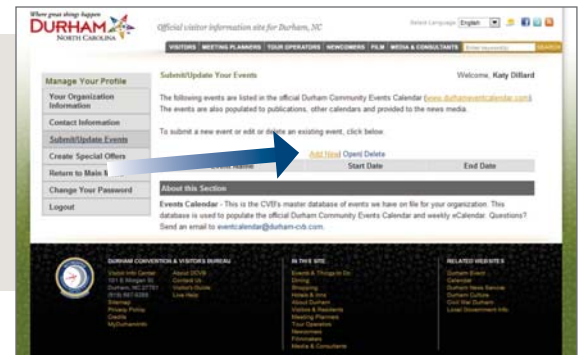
Where great things happen
DURHAM
NORTH CAROLINA

Official visitor information site for Durham, NC

Select Language English

VISITORS | MEETING PLANNERS | TOUR OPERATORS | NEWCOMERS | FILM | MEDIA & CONSULTANTS | Enter keywords | SEARCH

Manage Your Profile
Your Organization Information
Contact Information
Submit/Update Events
Create Special Offers
Return to Main M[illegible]
Change Your Password
Logout

Submit/Update Your Events

Welcome, Katy Dillard

The following events are listed in the official Durham Community Events Calendar (www.durhameventcalendar.com). The events are also populated to publications, other calendars and provided to the news media.

To submit a new event or edit or delete an existing event, click below.

Add New | Open | Delete

| Event Name | Start Date | End Date |
|---|---|---|

About this Section

Events Calendar - This is the CVB's master database of events we have on file for your organization. This database is used to populate the official Durham Community Events Calendar and weekly eCalendar. Questions? Send an email to eventcalendar@durham-cvb.com.

DURHAM CONVENTION & VISITORS BUREAU
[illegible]

IN THIS SITE
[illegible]

RELATED WEBSITES
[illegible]